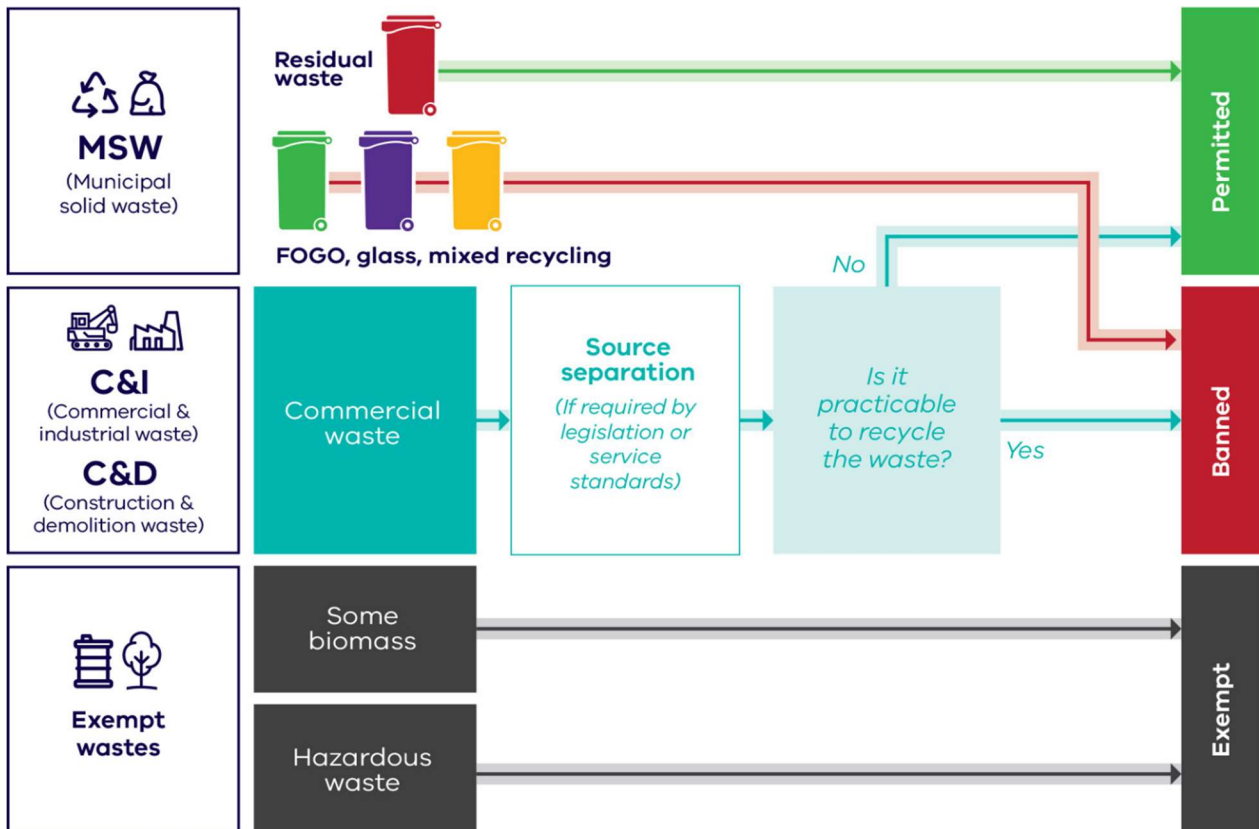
MSW
(Municipal solid waste)

Residual waste

FOGO, glass, mixed recycling

C&I
(Commercial & industrial waste)

C&D
(Construction & demolition waste)

Commercial waste

Source separation
(If required by legislation or service standards)

Is it practicable to recycle the waste?

No

Yes

Exempt wastes

Some biomass

Hazardous waste

Permitted

Banned

Exempt